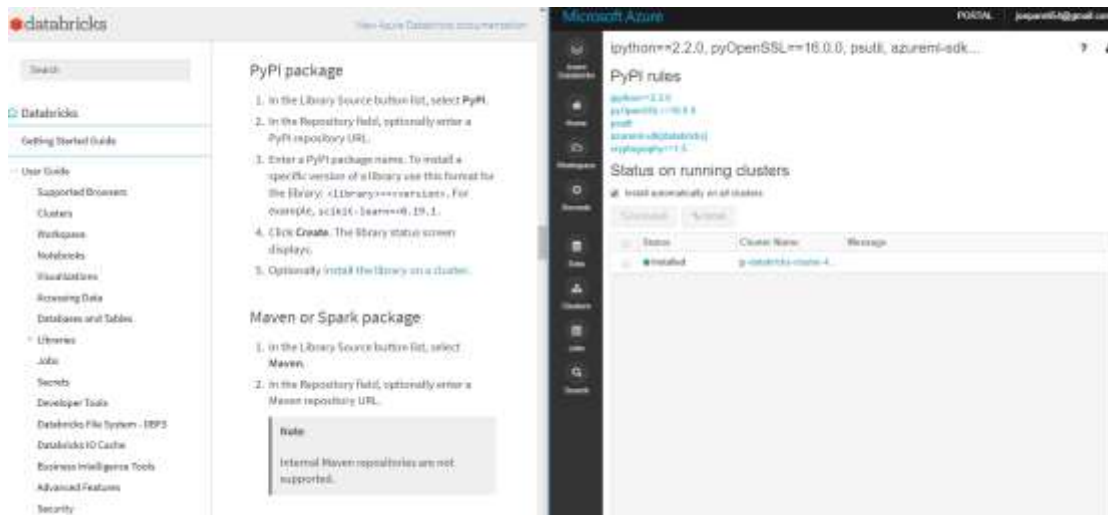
databricks

View Azure Databricks documentation

Search

Databricks

Getting Started Guide

User Guide
Supported Browsers
Clusters
Workspace
Notebooks
Visualizations
Accessing Data
Databases and Tables
Libraries
Jobs
Secrets
Developer Tools
Databricks File System - DBFS
Databricks IO Cache
Business Intelligence Tools
Advanced Features
Security

PyPI package

1. In the Library Source button list, select **PyPI**.
2. In the Repository field, optionally enter a PyPI repository URL.
3. Enter a PyPI package name. To install a specific version of a library use this format for the library: `<library>==<version>`. For example, `scikit-learn==0.19.1`.
4. Click **Create**. The library status screen displays.
5. Optionally install the library on a cluster.

Maven or Spark package

1. In the Library Source button list, select **Maven**.
2. In the Repository field, optionally enter a Maven repository URL.

Note:

Internal Maven repositories are not supported.

Microsoft Azure

PORTAL

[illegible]@gmail.com

Azure Databricks
Home
Workspace
Recents
Data
Clusters
Jobs
Search

ipython==2.2.0, pyOpenSSL==16.0.0, psutil, azureml-sdk...

PyPI rules

ipython==2.2.0
pyOpenSSL==16.0.0
psutil
azureml-sdk[databricks]
cryptography==1.5

Status on running clusters

Install automatically on all clusters

Uninstall
Install

| | Status | Cluster Name | Message |
|---|---|---|---|
| | Installed | ip-databricks-course-4... | |